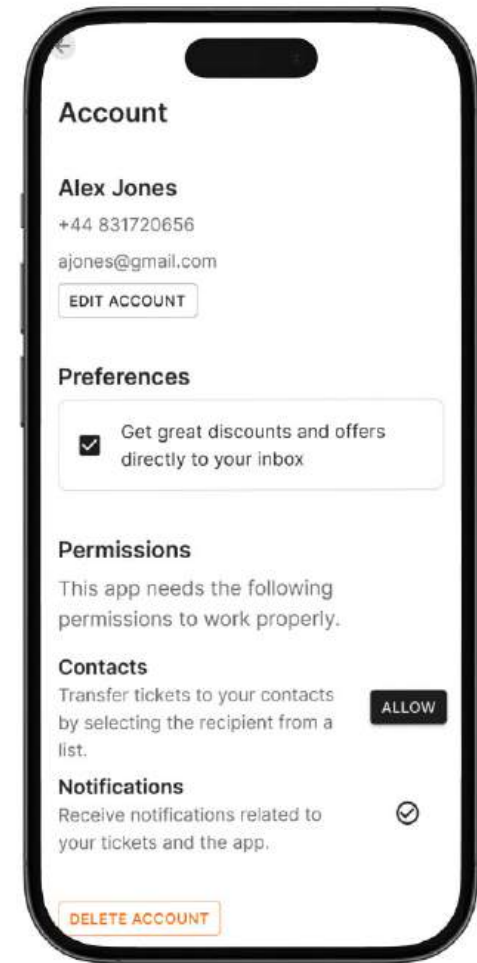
Account

Alex Jones
+44 831720656
ajones@gmail.com
EDIT ACCOUNT

Preferences

Get great discounts and offers directly to your inbox

Permissions
This app needs the following permissions to work properly.

Contacts
Transfer tickets to your contacts by selecting the recipient from a list.
ALLOW

Notifications
Receive notifications related to your tickets and the app.

DELETE ACCOUNT